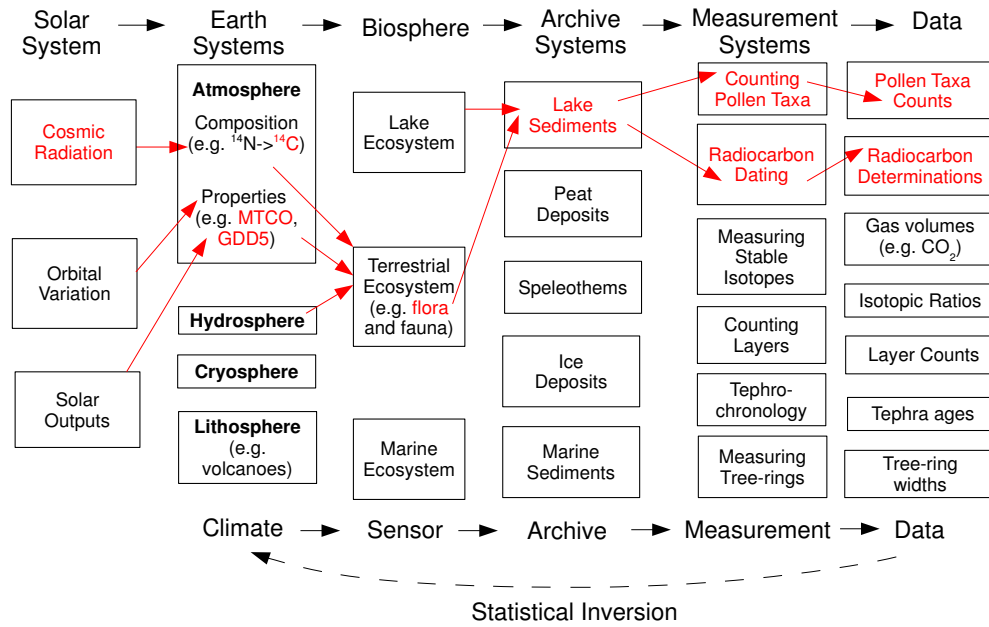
Solar System → Earth Systems → Biosphere → Archive Systems → Measurement Systems → Data

Cosmic Radiation

Orbital Variation

Solar Outputs

**Atmosphere**

Composition (e.g. $^{14}$N->$^{14}$C)

Properties (e.g. MTCO, GDD5)

**Hydrosphere**

**Cryosphere**

**Lithosphere** (e.g. volcanoes)

Lake Ecosystem

Terrestrial Ecosystem (e.g. flora and fauna)

Marine Ecosystem

Lake Sediments

Peat Deposits

Speleothems

Ice Deposits

Marine Sediments

Counting Pollen Taxa

Radiocarbon Dating

Measuring Stable Isotopes

Counting Layers

Tephrochronology

Measuring Tree-rings

Pollen Taxa Counts

Radiocarbon Determinations

Gas volumes (e.g. $CO_2$)

Isotopic Ratios

Layer Counts

Tephra ages

Tree-ring widths

Climate → Sensor → Archive → Measurement → Data

Statistical Inversion